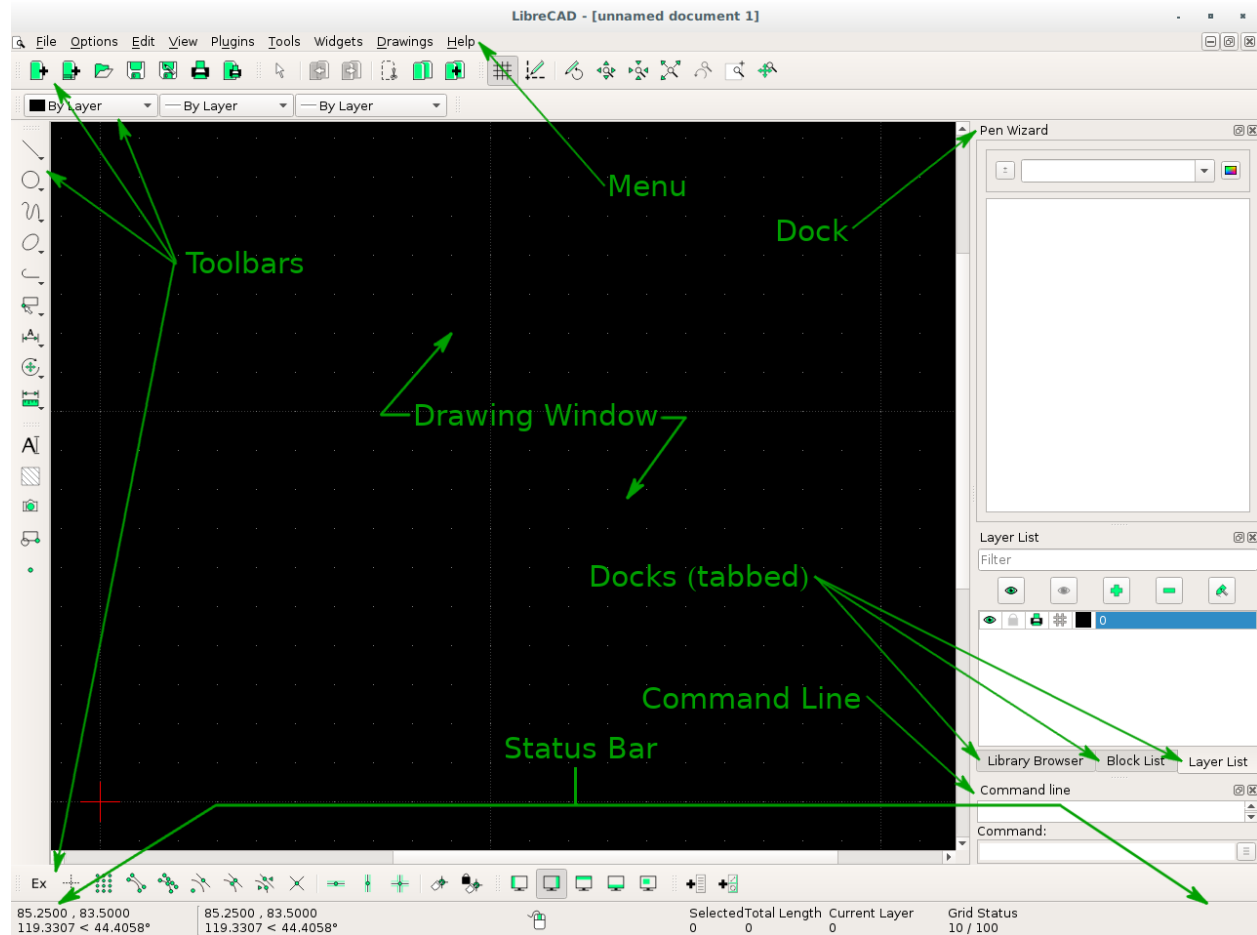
LibreCAD - [unnamed document 1]

File Options Edit View Plugins Tools Widgets Drawings Help

By Layer
By Layer
By Layer

Pen Wizard

Menu

Dock

Toolbars

Drawing Window

Layer List

Filter

0

Docks (tabbed)

Command Line

Status Bar

Library Browser
Block List
Layer List

Command line

Command:

Ex

85.2500 , 83.5000
119.3307 < 44.4058°

85.2500 , 83.5000
119.3307 < 44.4058°

| Selected | Total Length | Current Layer | Grid Status |
|---|---|---|---|
| 0 | 0 | 0 | 10 / 100 |